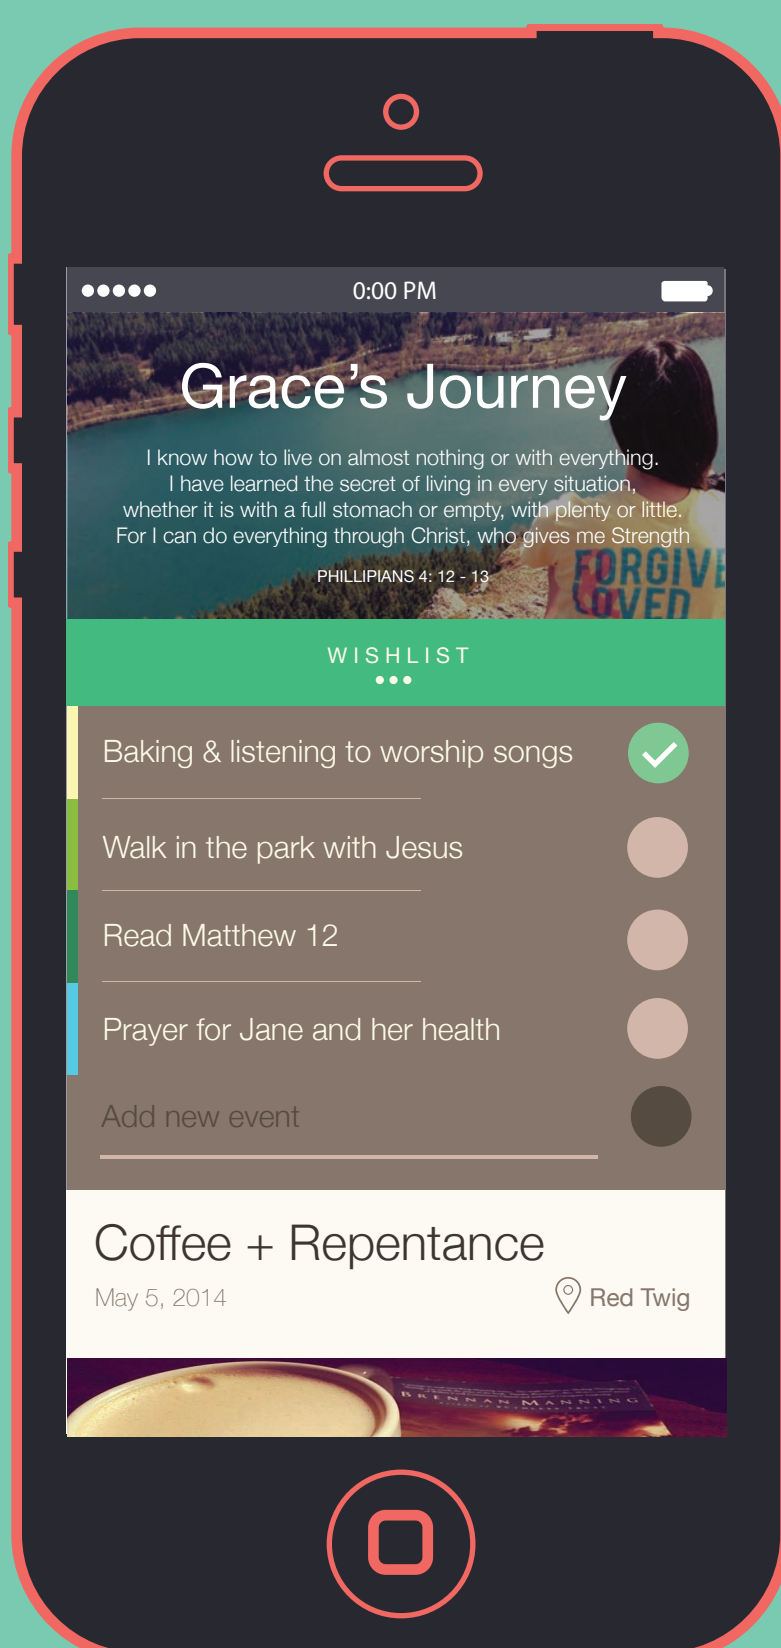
●●●●● 0:00 PM

Grace’s Journey

I know how to live on almost nothing or with everything. I have learned the secret of living in every situation, whether it is with a full stomach or empty, with plenty or little. For I can do everything through Christ, who gives me Strength

PHILLIPIANS 4: 12 - 13

FORGIVE LOVED

WISHLIST

Baking & listening to worship songs

Walk in the park with Jesus

Read Matthew 12

Prayer for Jane and her health

Add new event

Coffee + Repentance

May 5, 2014

Red Twig

BRENNAN MANNING